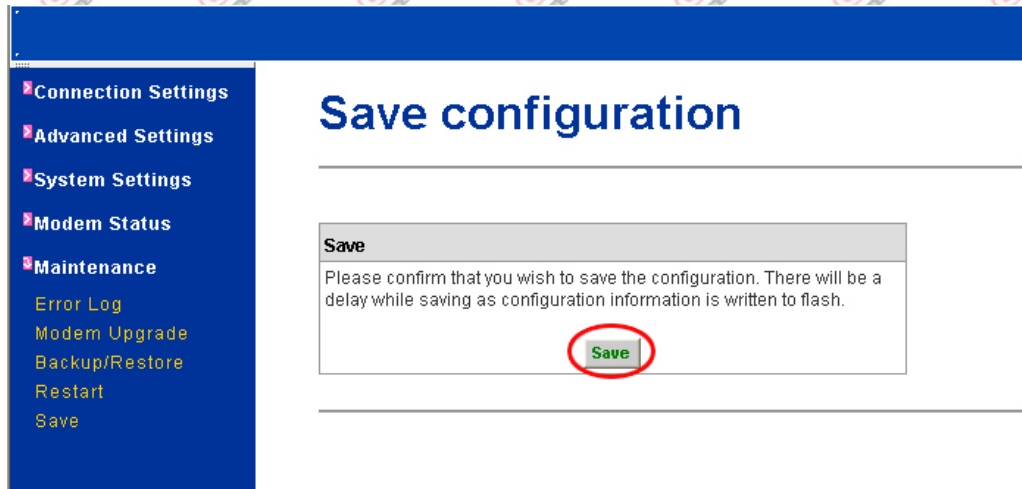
Connection Settings
Advanced Settings
System Settings
Modem Status
Maintenance
Error Log
Modem Upgrade
Backup/Restore
Restart
Save

Save configuration

Save

Please confirm that you wish to save the configuration. There will be a delay while saving as configuration information is written to flash.

Save